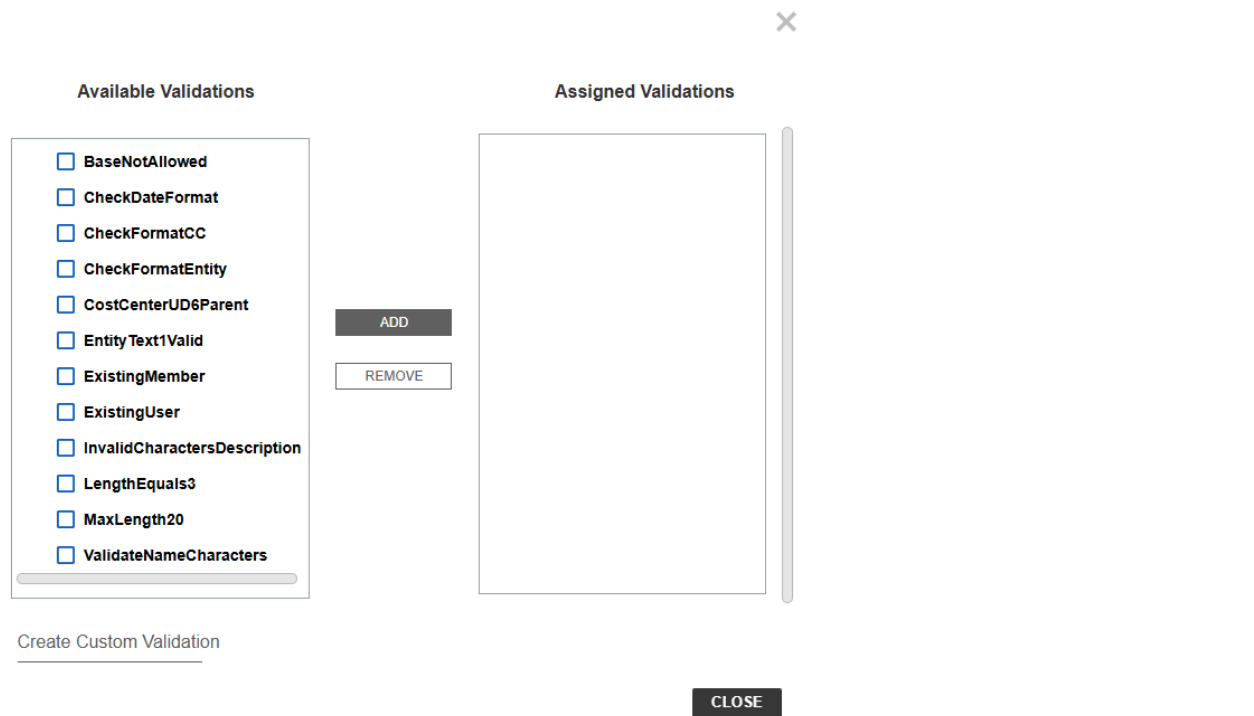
×

Available Validations

BaseNotAllowed
CheckDateFormat
CheckFormatCC
CheckFormatEntity
CostCenterUD6Parent
EntityText1Valid
ExistingMember
ExistingUser
InvalidCharactersDescription
LengthEquals3
MaxLength20
ValidateNameCharacters

ADD
REMOVE

Assigned Validations

Create Custom Validation

CLOSE